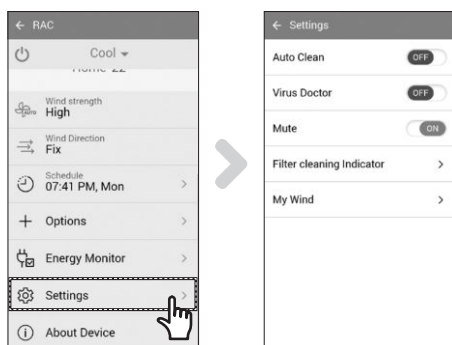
← RAC

Cool ▾

Home 22

Wind strength
High

Wind Direction
Fix

Schedule
07:41 PM, Mon >

+ Options >

Energy Monitor >

Settings >

About Device

← Settings

Auto Clean OFF

Virus Doctor OFF

Mute ON

Filter cleaning Indicator >

My Wind >